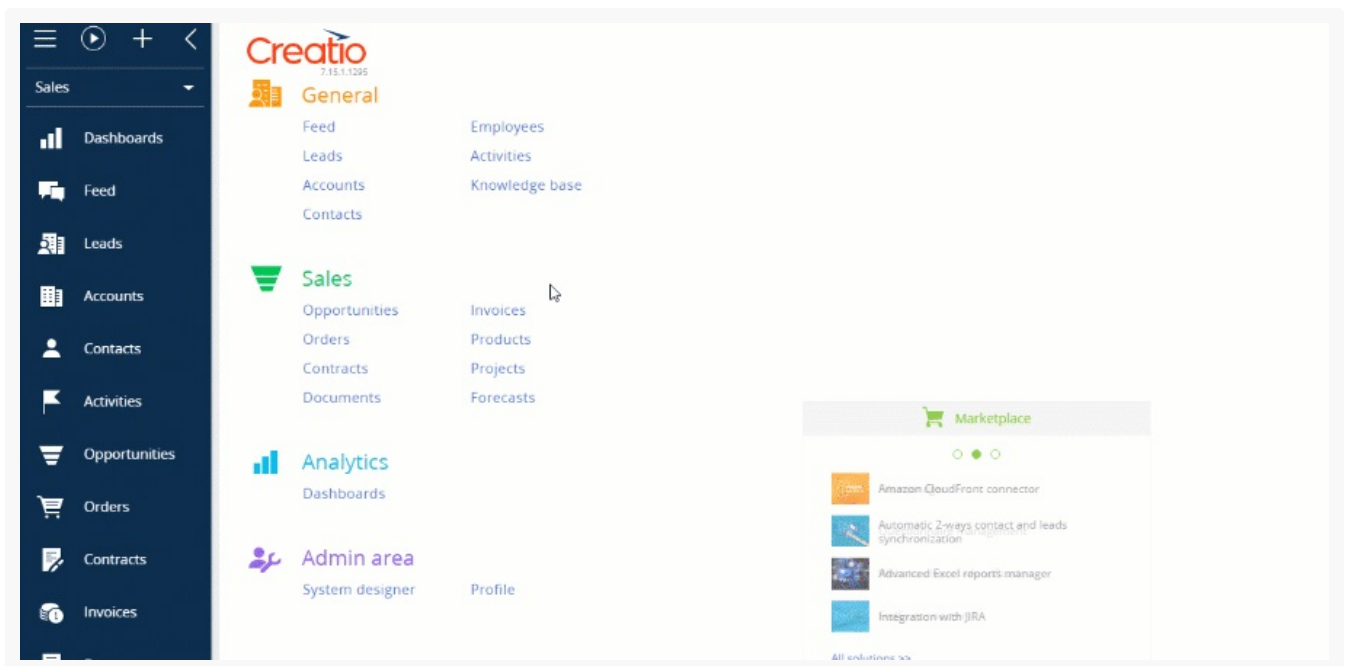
Sales

Dashboards

Feed

Leads

Accounts

Contacts

Activities

Opportunities

Orders

Contracts

Invoices

Creatio
7.15.1.1295

General

Feed
Leads
Accounts
Contacts

Employees
Activities
Knowledge base

Sales

Opportunities
Orders
Contracts
Documents

Invoices
Products
Projects
Forecasts

Analytics

Dashboards

Admin area

System designer

Profile

Marketplace

Amazon CloudFront connector

Automatic 2-ways contact and leads synchronization

Advanced Excel reports manager

Integration with JIRA

All solutions >>